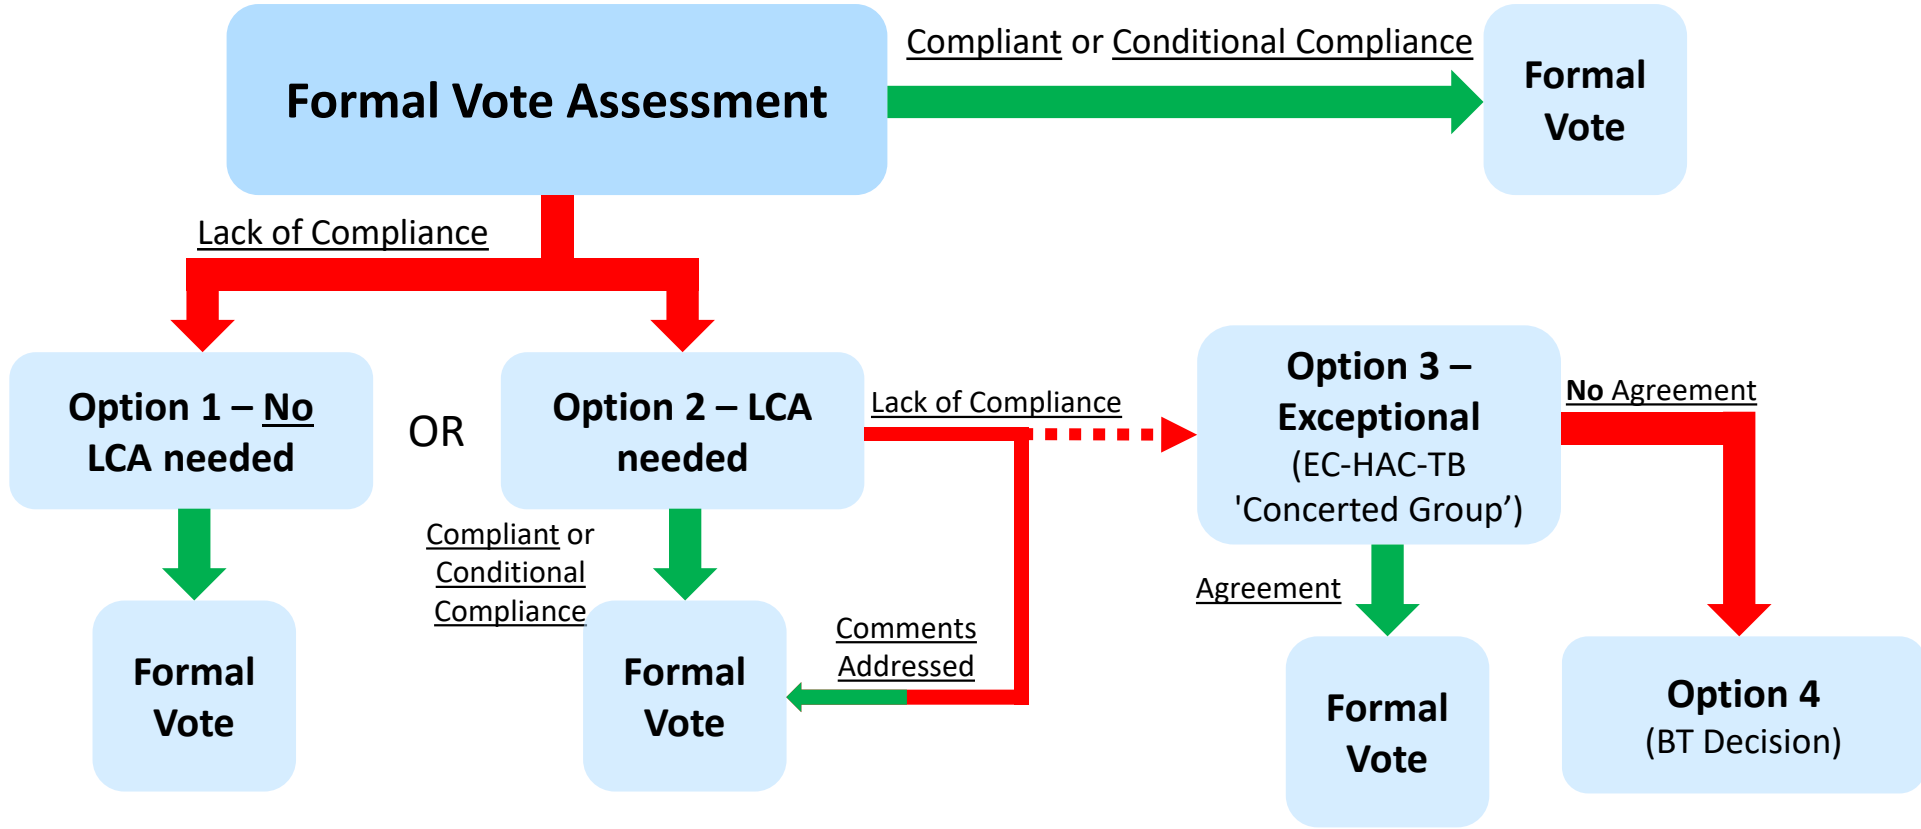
Formal Vote Assessment

Compliant or Conditional Compliance

Formal Vote

Lack of Compliance

Option 1 – No LCA needed

OR

Option 2 – LCA needed

Lack of Compliance

Option 3 – Exceptional (EC-HAC-TB 'Concerted Group')

No Agreement

Formal Vote

Compliant or Conditional Compliance

Formal Vote

Comments Addressed

Agreement

Formal Vote

Option 4 (BT Decision)